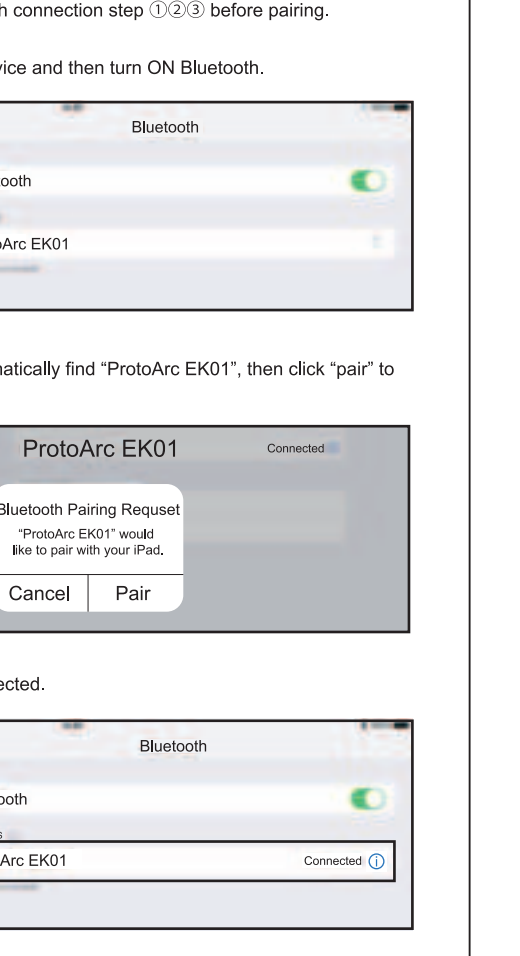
h connection step ①②③ before pairing.

vice and then turn ON Bluetooth.

Bluetooth

ooth

oArc EK01

natically find "ProtoArc EK01", then click "pair" to

ProtoArc EK01

Connected

Bluetooth Pairing Requset

"ProtoArc EK01" would like to pair with your iPad.

Cancel

Pair

ected.

Bluetooth

ooth

Arc EK01

Connected